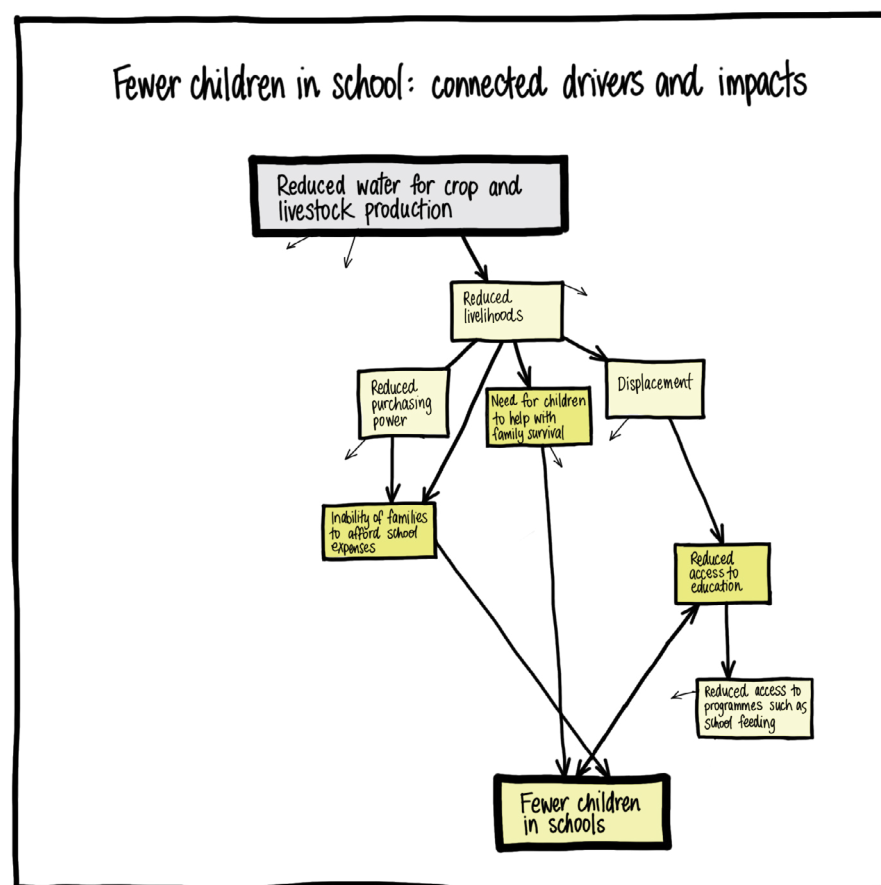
Fewer children in school: connected drivers and impacts

Reduced water for crop and livestock production

Reduced livelihoods

Reduced purchasing power

Need for children to help with family survival

Displacement

Inability of families to afford school expenses

Reduced access to education

Reduced access to programmes such as school feeding

Fewer children in schools